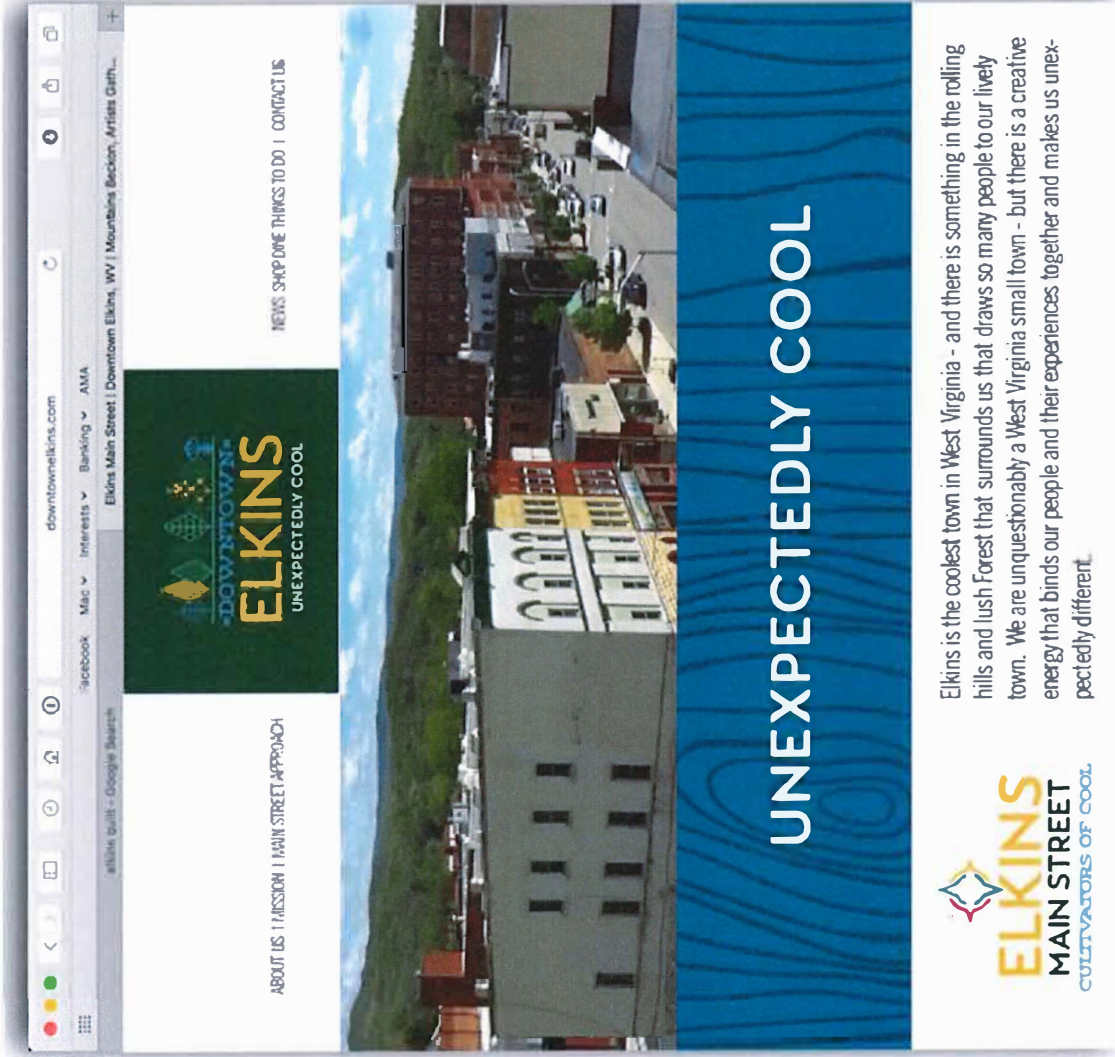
elkins quilt - Google Search

downtownelkins.com

Facebook Mac ∨ Interests ∨ Banking ∨ AMA

Elkins Main Street | Downtown Elkins, WV | Mountains Beckon, Artists Gath...

ABOUT US | MISSION | MAIN STREET APPROACH

-DOWNTOWN-
ELKINS
UNEXPECTEDLY COOL

NEWS SHOP DINE THINGS TO DO | CONTACT US

UNEXPECTEDLY COOL

ELKINS
MAIN STREET
CULTIVATORS OF COOL

Elkins is the coolest town in West Virginia - and there is something in the rolling hills and lush Forest that surrounds us that draws so many people to our lively town. We are unquestionably a West Virginia small town - but there is a creative energy that binds our people and their experiences together and makes us unexpectedly different.